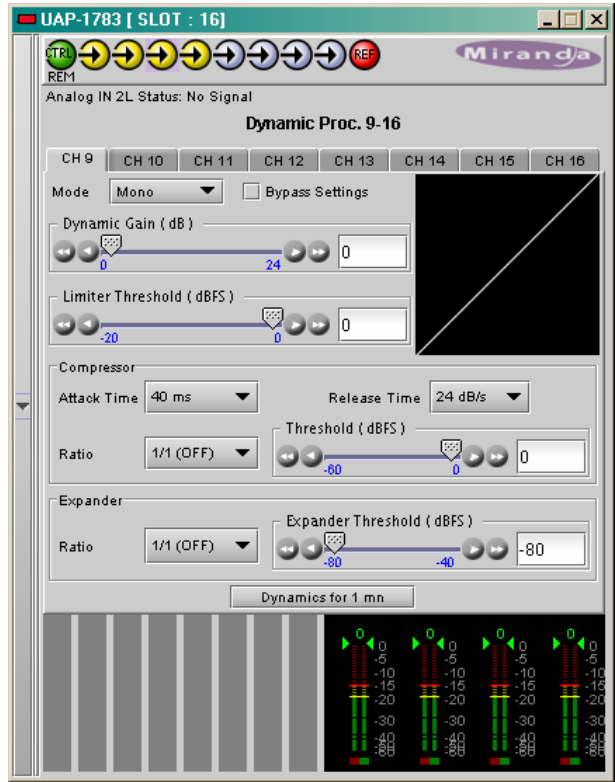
UAP-1783 [ SLOT : 16]

CTRL
REM
REF
Miranda

Analog IN 2L Status: No Signal

Dynamic Proc. 9-16

CH 9 CH 10 CH 11 CH 12 CH 13 CH 14 CH 15 CH 16

Mode Mono
Bypass Settings

Dynamic Gain ( dB )
0 24
0

Limiter Threshold ( dBFS )
-20 0
0

Compressor
Attack Time 40 ms
Release Time 24 dB/s
Ratio 1/1 (OFF)
Threshold ( dBFS )
-60 0
0

Expander
Ratio 1/1 (OFF)
Expander Threshold ( dBFS )
-80 -40
-80

Dynamics for 1 mn

0 -5 -10 -15 -20 -30 -40 -60
0 -5 -10 -15 -20 -30 -40 -60
0 -5 -10 -15 -20 -30 -40 -60
0 -5 -10 -15 -20 -30 -40 -60